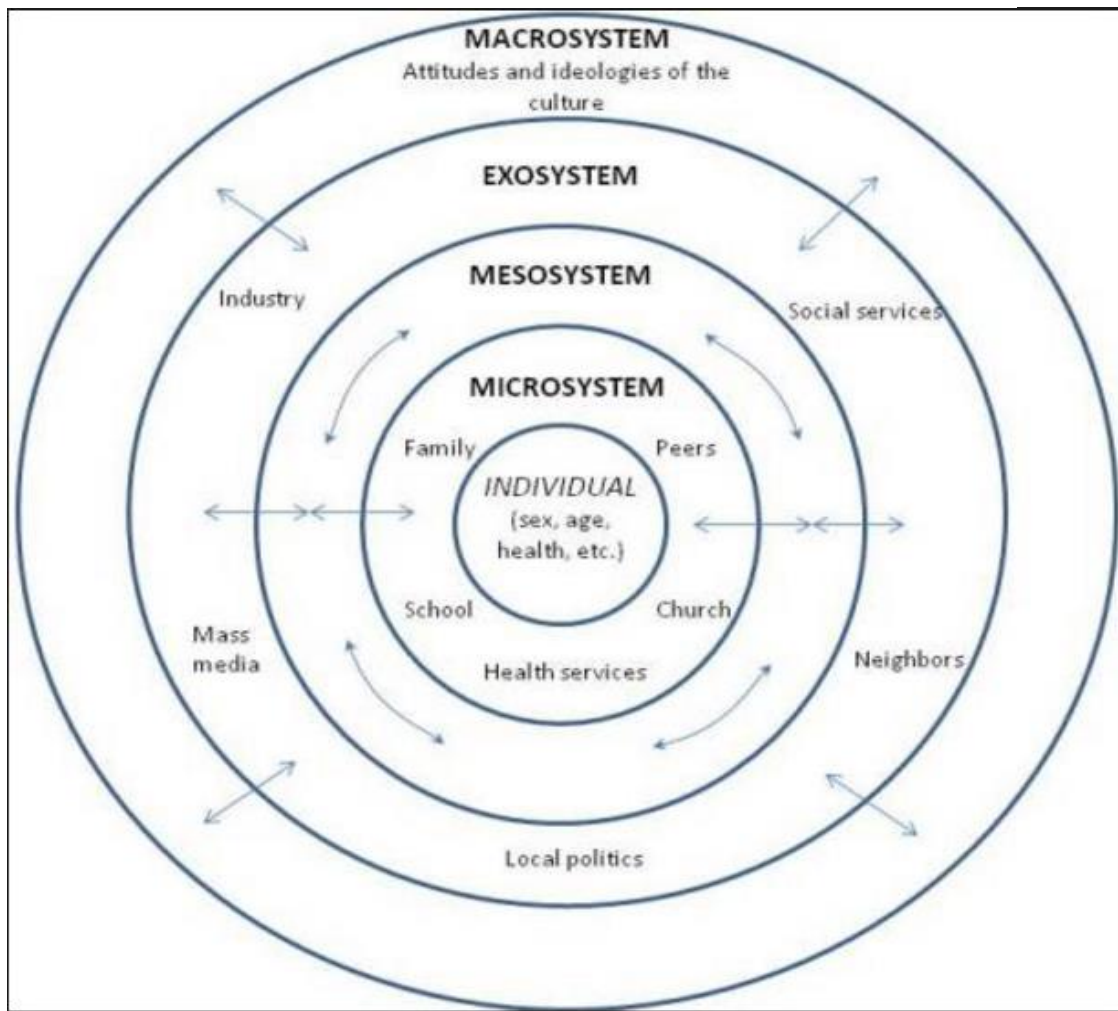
MACROSYSTEM
Attitudes and ideologies of the culture

EXOSYSTEM

Industry

Social services

MESOSYSTEM

MICROSYSTEM

Family

Peers

INDIVIDUAL
(sex, age, health, etc.)

School

Church

Health services

Mass media

Neighbors

Local politics